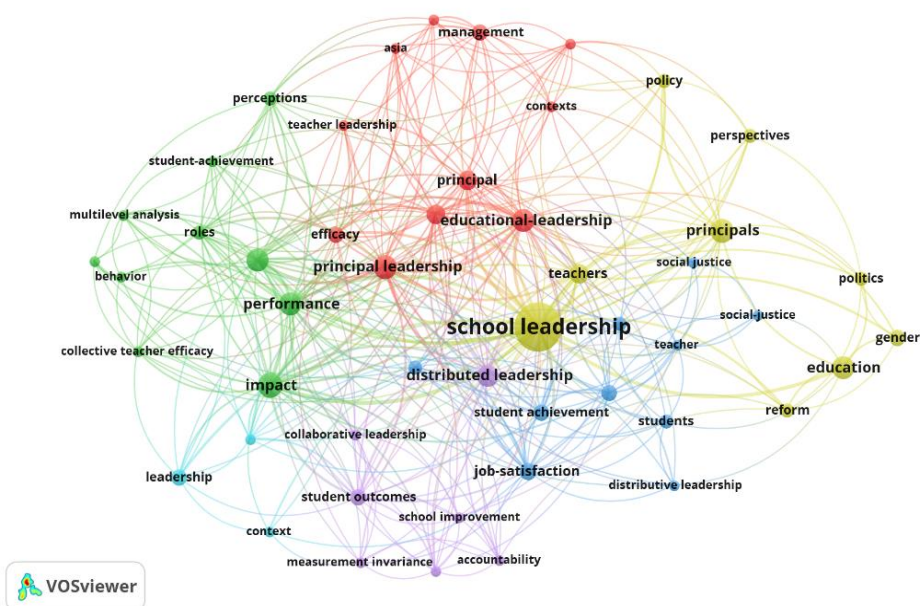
management
asia
policy
contexts
perceptions
teacher leadership
perspectives
student-achievement
principal
multilevel analysis
educational-leadership
roles
principals
efficacy
behavior
principal leadership
teachers
social justice
politics
performance
social-justice
school leadership
gender
teacher
collective teacher efficacy
education
distributed leadership
impact
student achievement
reform
students
collaborative leadership
leadership
job-satisfaction
distributive leadership
student outcomes
school improvement
context
measurement invariance
accountability
VOSviewer